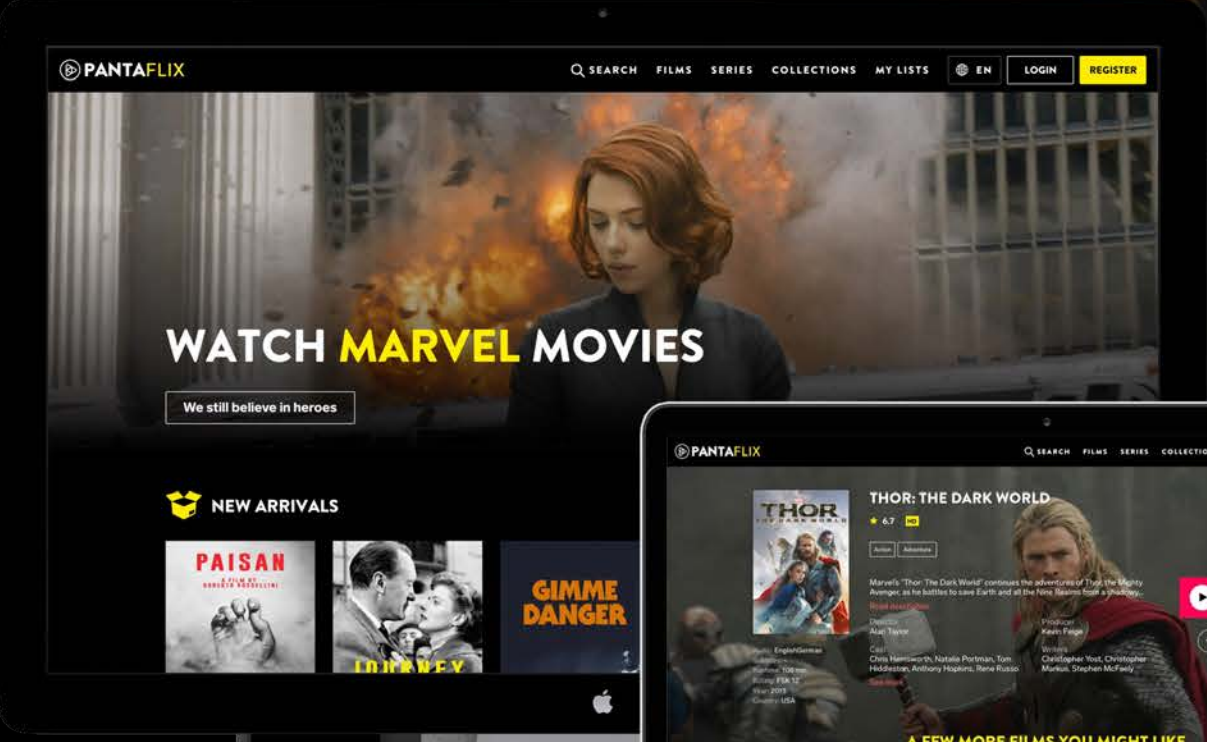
PANTAFLIX

SEARCH FILMS SERIES COLLECTIONS MY LISTS EN LOGIN REGISTER

WATCH MARVEL MOVIES

We still believe in heroes

NEW ARRIVALS

PAISAN
A FILM BY ROBERTO ROSSELLINI

JOURNEY

GIMME DANGER

PANTAFLIX

SEARCH FILMS SERIES COLLECTI

THOR: THE DARK WORLD

THOR THE DARK WORLD

6.7 HD

Action Adventure

Marvel's "Thor: The Dark World" continues the adventures of Thor, the Mighty Avenger, as he battles to save Earth and all the Nine Realms from a shadowy...

Read more

Director
Alan Taylor

Producer
Kevin Feige

Audio: English/German
Runtime: 108 min
Rating: FSK 12
Year: 2013
Country: USA

Cast
Chris Hemsworth, Natalie Portman, Tom Hiddleston, Anthony Hopkins, Rene Russo

Writers
Christopher Yost, Christopher Markus, Stephen McFeely

See more

A FEW MORE FILMS YOU MIGHT LIKE